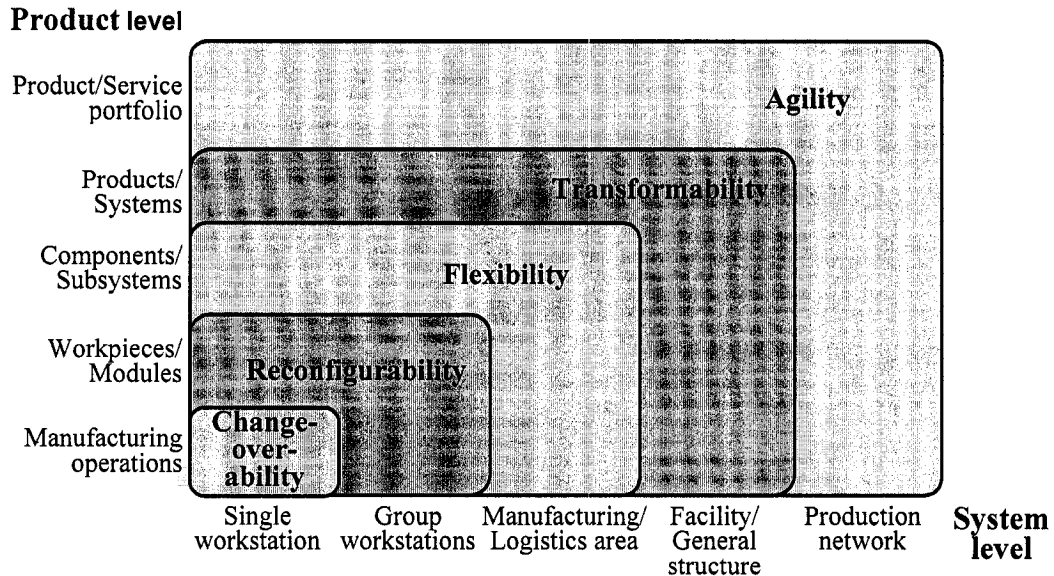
Product level

Product/Service portfolio

Products/ Systems

Components/ Subsystems

Workpieces/ Modules

Manufacturing operations

Agility

Transformability

Flexibility

Reconfigurability

Change-over-ability

Single workstation

Group workstations

Manufacturing/ Logistics area

Facility/ General structure

Production network

System level